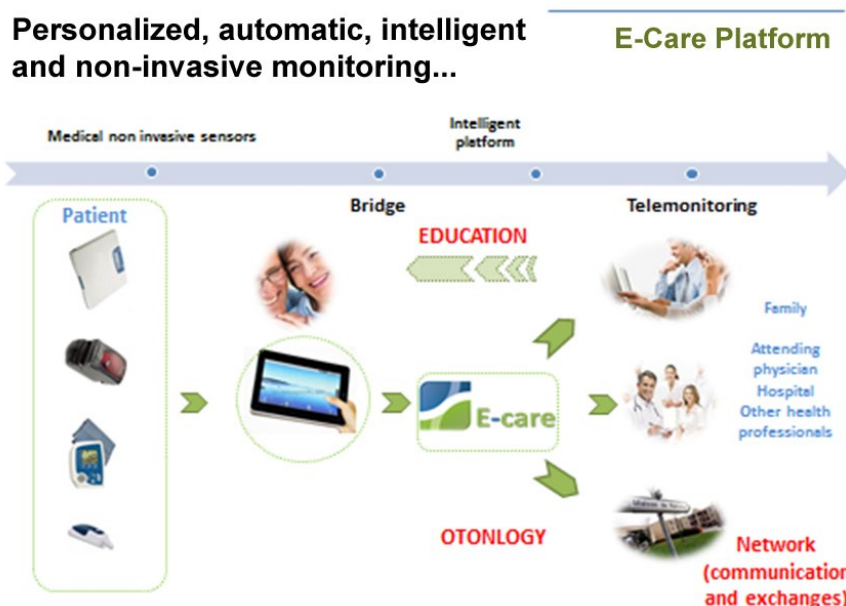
Personalized, automatic, intelligent and non-invasive monitoring...

E-Care Platform

Medical non invasive sensors

Intelligent platform

Patient

Bridge

Telemonitoring

EDUCATION

Family

Attending physician

Hospital

Other health professionals

E-care

OTONLOGY

Network (communicatio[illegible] and exchanges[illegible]